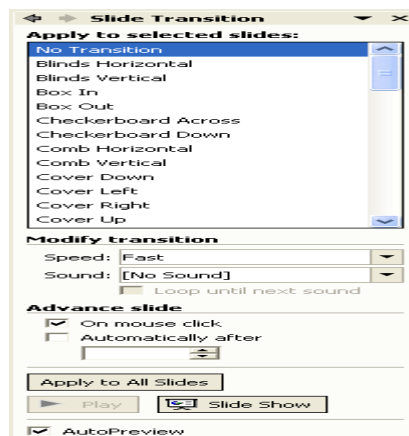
Slide Transition

Apply to selected slides:

No Transition
Blinds Horizontal
Blinds Vertical
Box In
Box Out
Checkerboard Across
Checkerboard Down
Comb Horizontal
Comb Vertical
Cover Down
Cover Left
Cover Right
Cover Up

Modify transition

Speed: Fast

Sound: [No Sound]

Loop until next sound

Advance slide

On mouse click

Automatically after

Apply to All Slides

Play

Slide Show

AutoPreview